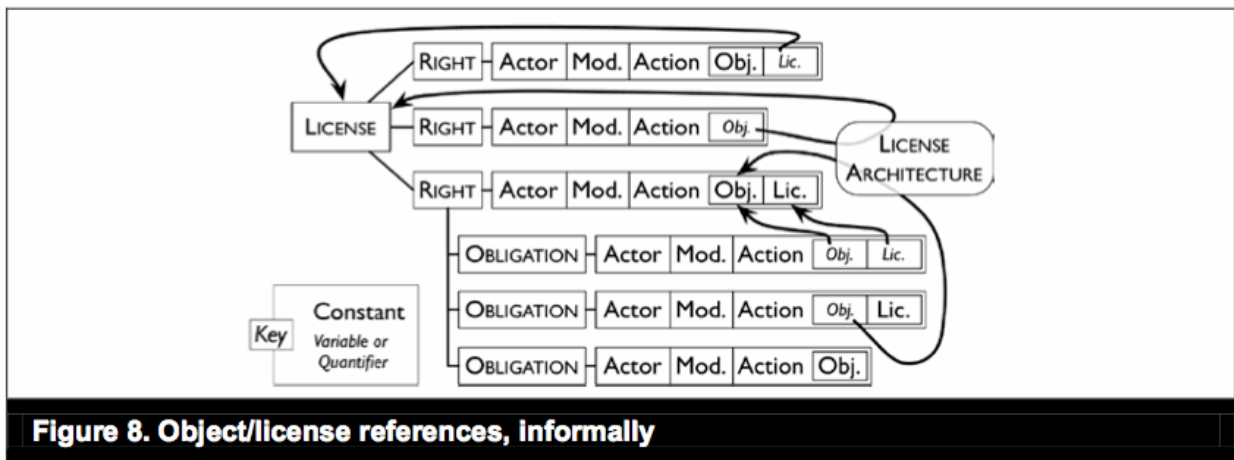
RIGHT Actor Mod. Action Obj. Lic.

LICENSE

RIGHT Actor Mod. Action Obj.

LICENSE ARCHITECTURE

RIGHT Actor Mod. Action Obj. Lic.

OBLIGATION Actor Mod. Action Obj. Lic.

OBLIGATION Actor Mod. Action Obj. Lic.

OBLIGATION Actor Mod. Action Obj.

Key Constant Variable or Quantifier

Figure 8. Object/license references, informally